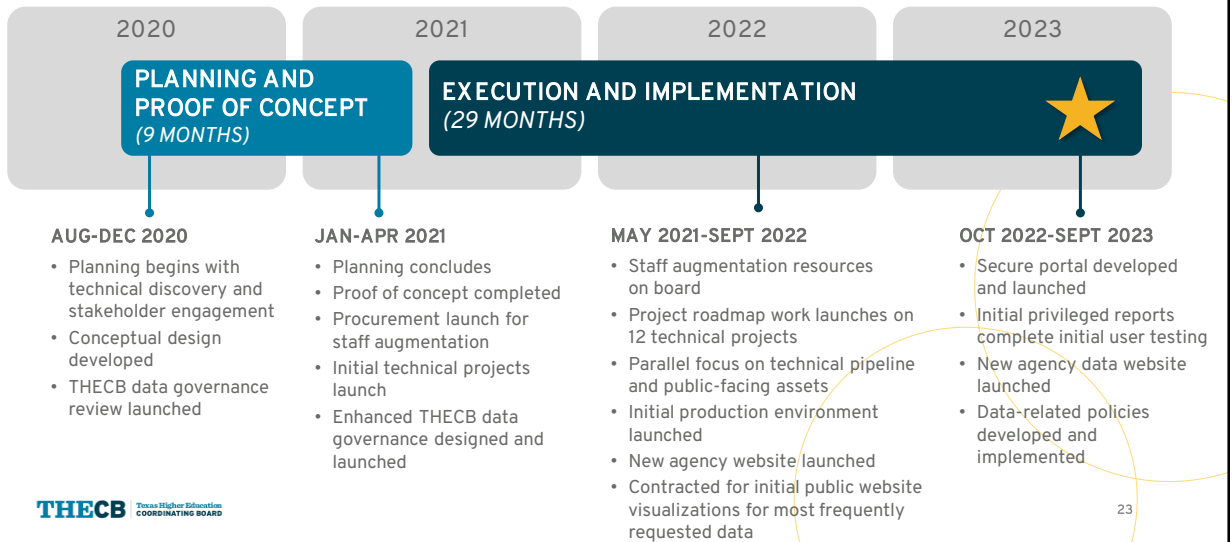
2020

2021

2022

2023

PLANNING AND PROOF OF CONCEPT
(9 MONTHS)

EXECUTION AND IMPLEMENTATION
(29 MONTHS)

AUG-DEC 2020
• Planning begins with technical discovery and stakeholder engagement
• Conceptual design developed
• THECB data governance review launched

JAN-APR 2021
• Planning concludes
• Proof of concept completed
• Procurement launch for staff augmentation
• Initial technical projects launch
• Enhanced THECB data governance designed and launched

MAY 2021-SEPT 2022
• Staff augmentation resources on board
• Project roadmap work launches on 12 technical projects
• Parallel focus on technical pipeline and public-facing assets
• Initial production environment launched
• New agency website launched
• Contracted for initial public website visualizations for most frequently requested data

OCT 2022-SEPT 2023
• Secure portal developed and launched
• Initial privileged reports complete initial user testing
• New agency data website launched
• Data-related policies developed and implemented

THECB Texas Higher Education COORDINATING BOARD

23